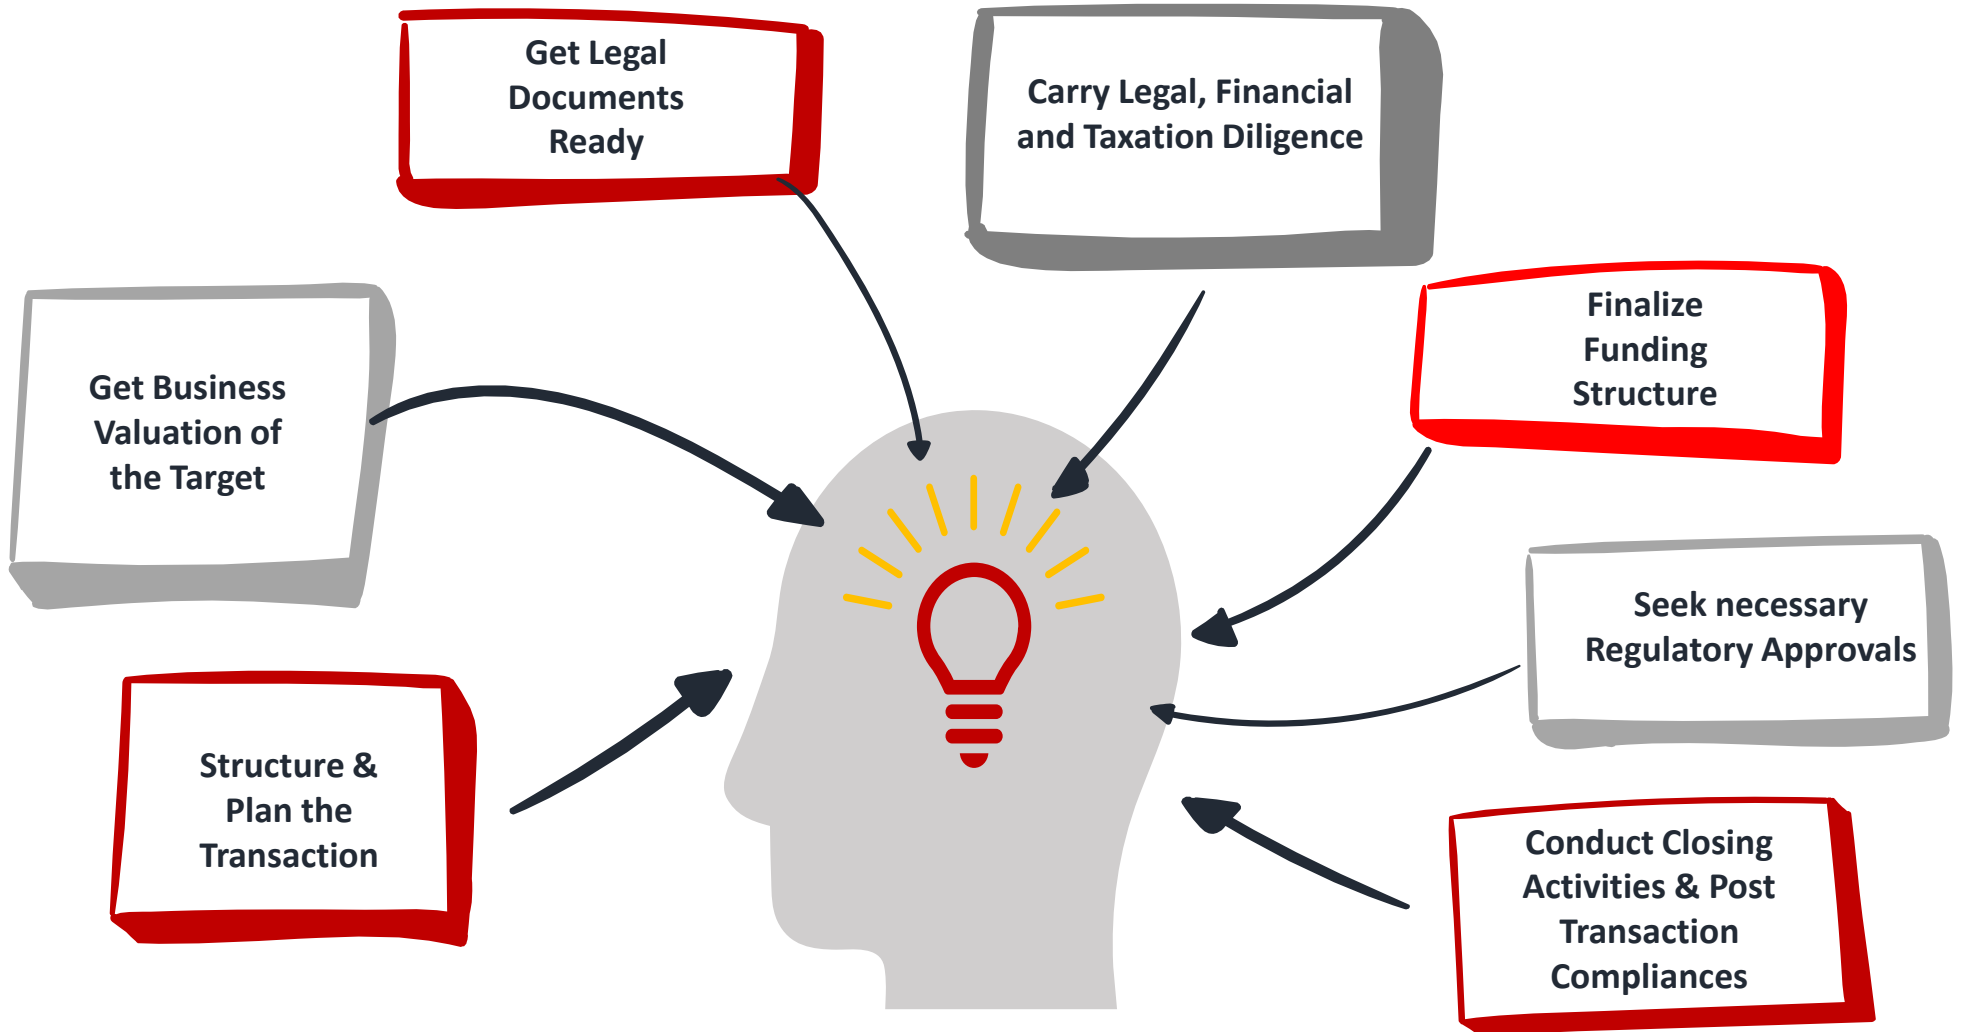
Get Legal Documents Ready

Carry Legal, Financial and Taxation Diligence

Get Business Valuation of the Target

Finalize Funding Structure

Seek necessary Regulatory Approvals

Structure & Plan the Transaction

Conduct Closing Activities & Post Transaction Compliances